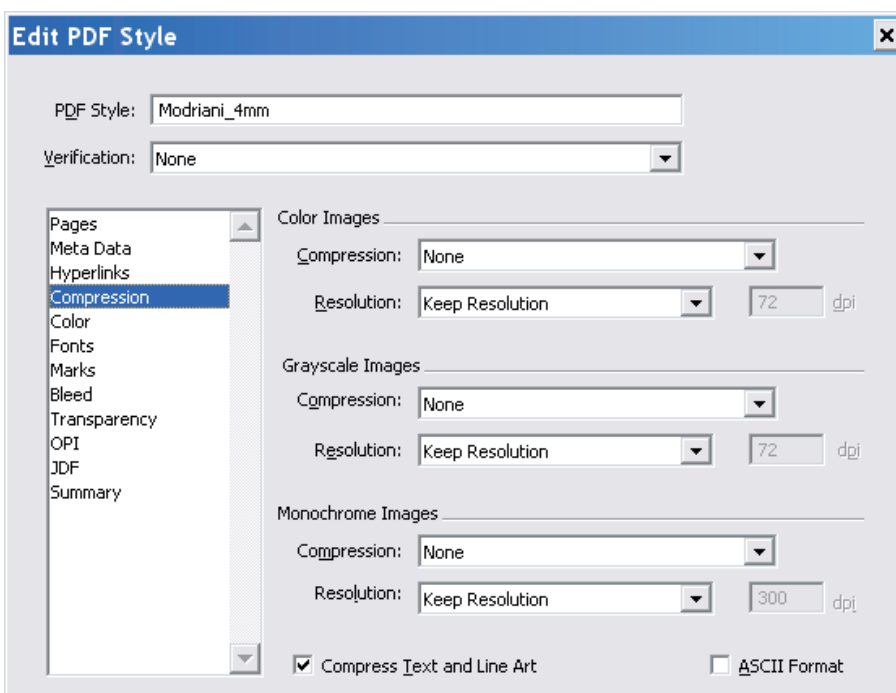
Edit PDF Style

PDF Style: Modriani_4mm

Verification: None

Pages
Meta Data
Hyperlinks
Compression
Color
Fonts
Marks
Bleed
Transparency
OPI
JDF
Summary

Color Images

Compression: None

Resolution: Keep Resolution 72 dpi

Grayscale Images

Compression: None

Resolution: Keep Resolution 72 dpi

Monochrome Images

Compression: None

Resolution: Keep Resolution 300 dpi

Compress Text and Line Art

ASCII Format